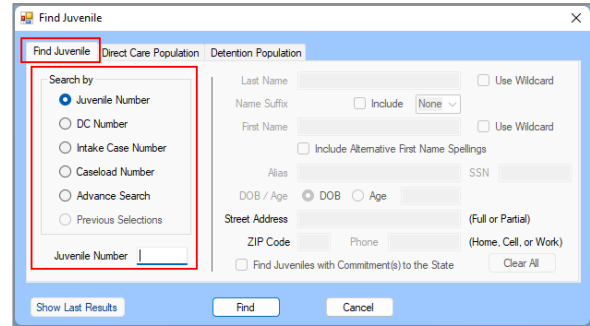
Find Juvenile

Find Juvenile | Direct Care Population | Detention Population

Search by
Juvenile Number
DC Number
Intake Case Number
Caseload Number
Advance Search
Previous Selections

Juvenile Number

Last Name
Use Wildcard
Name Suffix
Include
None
First Name
Use Wildcard
Include Alternative First Name Spellings
Alias
SSN
DOB / Age
DOB
Age
Street Address
(Full or Partial)
ZIP Code
Phone
(Home, Cell, or Work)
Find Juveniles with Commitment(s) to the State
Clear All

Show Last Results
Find
Cancel